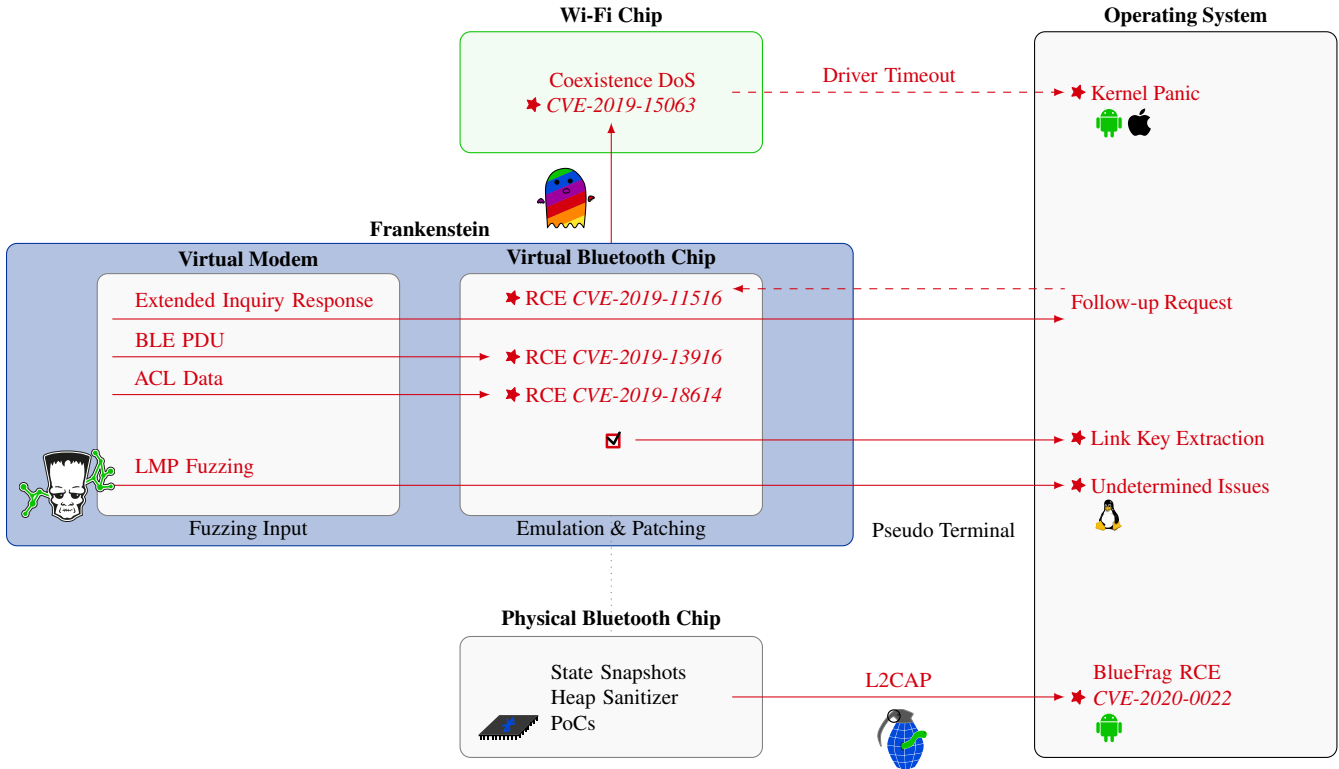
Wi-Fi Chip

Coexistence DoS
CVE-2019-15063

Driver Timeout

Operating System

Kernel Panic

Frankenstein

Virtual Modem

Extended Inquiry Response

BLE PDU

ACL Data

LMP Fuzzing

Fuzzing Input

Virtual Bluetooth Chip

RCE CVE-2019-11516

RCE CVE-2019-13916

RCE CVE-2019-18614

Emulation & Patching

Follow-up Request

Link Key Extraction

Undetermined Issues

Pseudo Terminal

Physical Bluetooth Chip

State Snapshots
Heap Sanitizer
PoCs

L2CAP

BlueFrag RCE
CVE-2020-0022